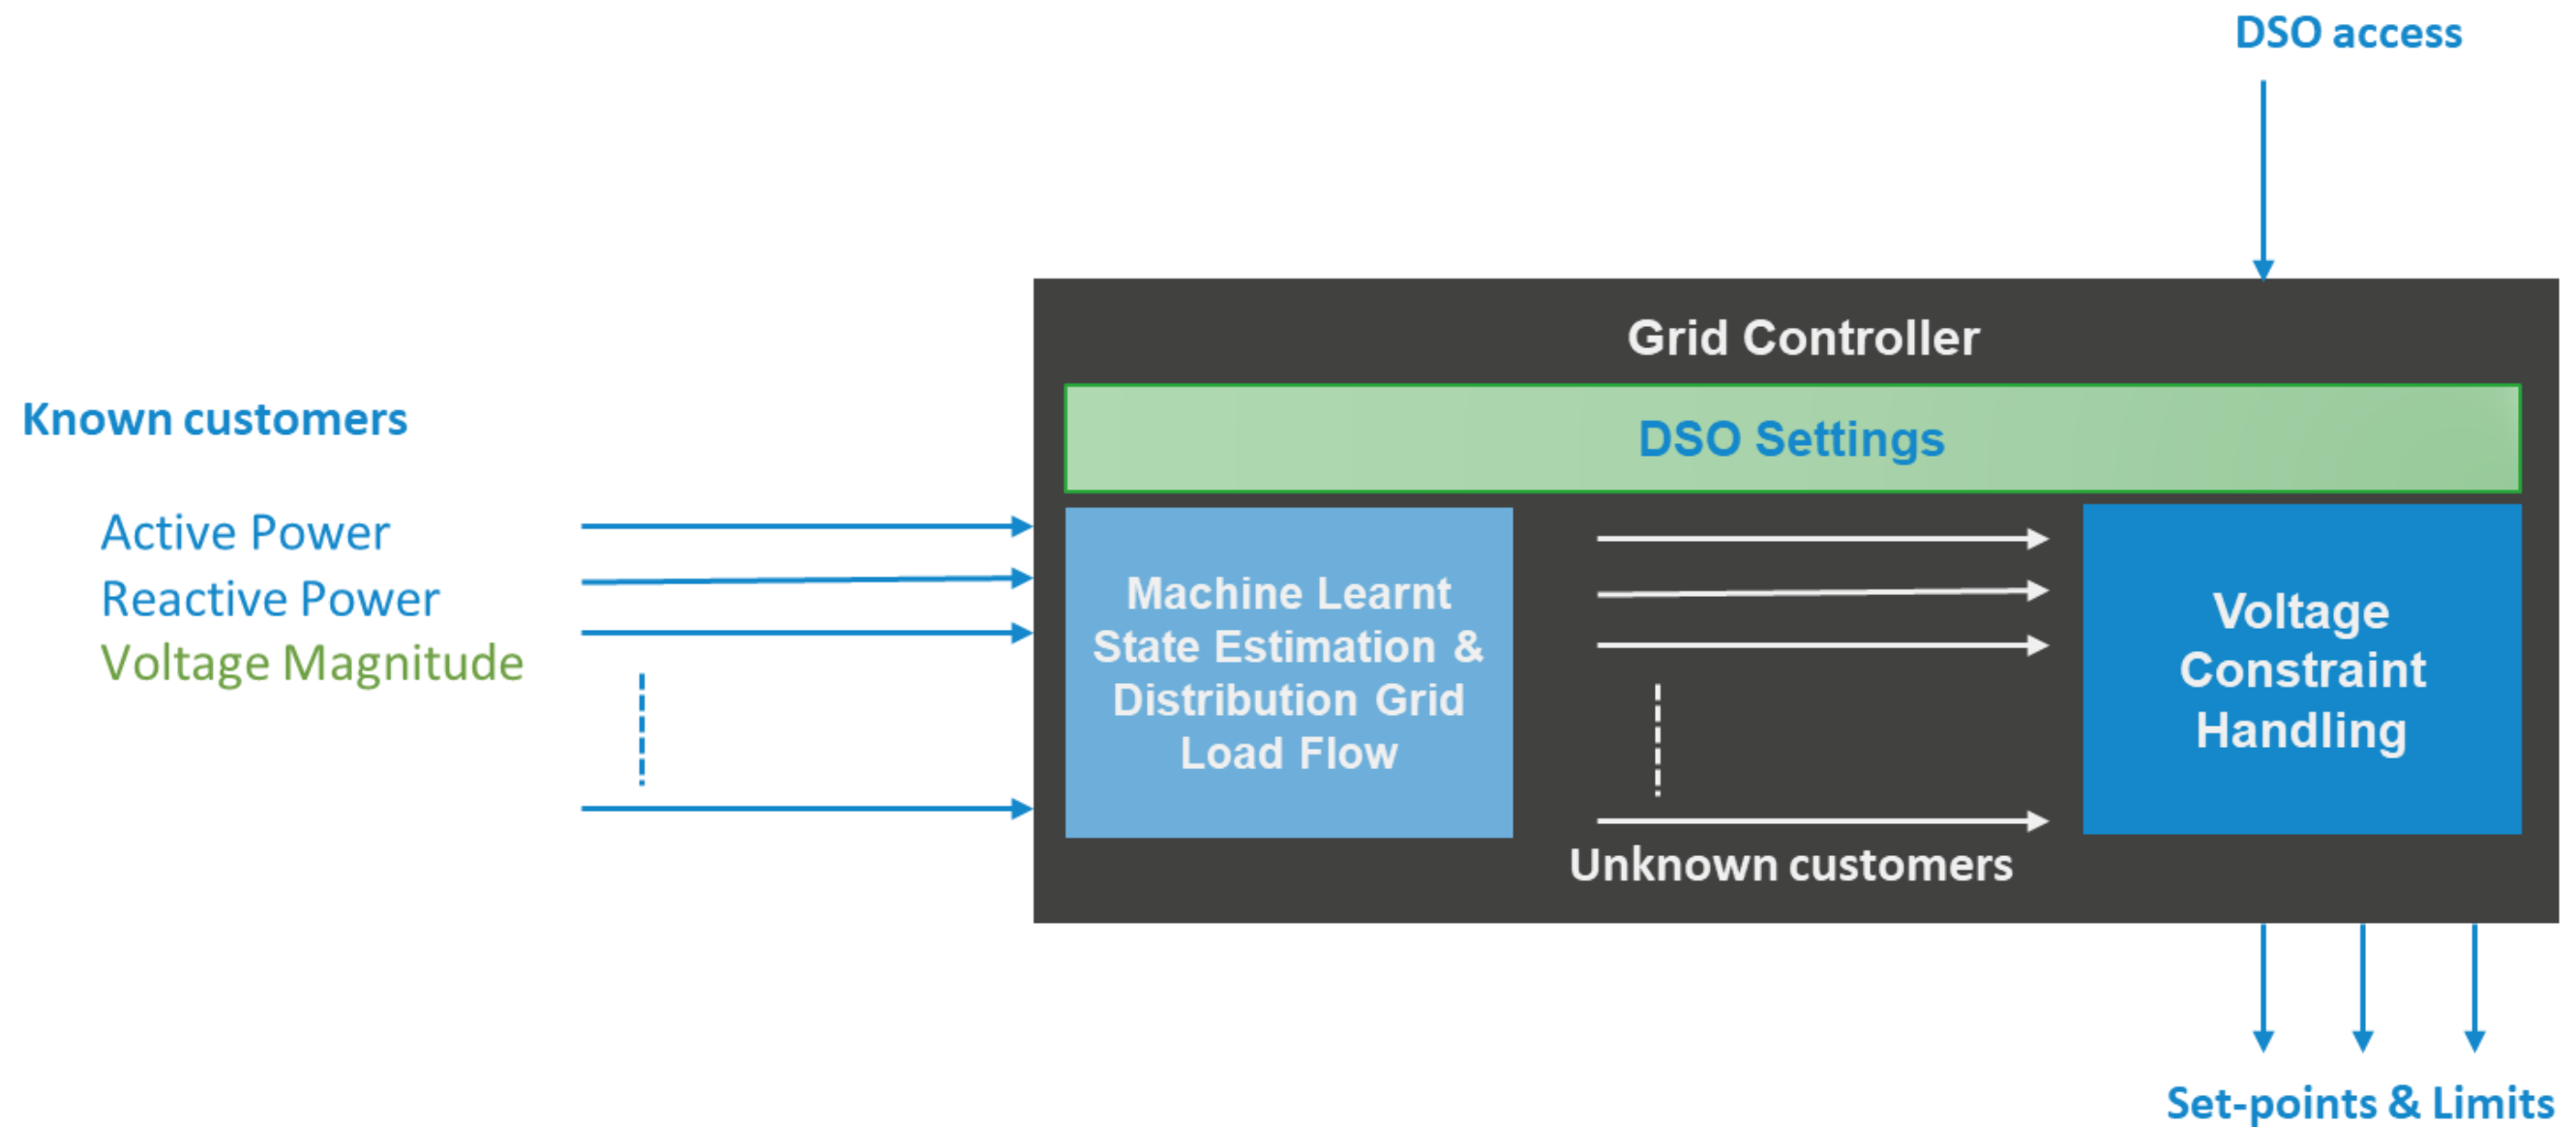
DSO access

Known customers

Active Power
Reactive Power
Voltage Magnitude

Grid Controller

DSO Settings

Machine Learnt State Estimation & Distribution Grid Load Flow

Voltage Constraint Handling

Unknown customers

Set-points & Limits